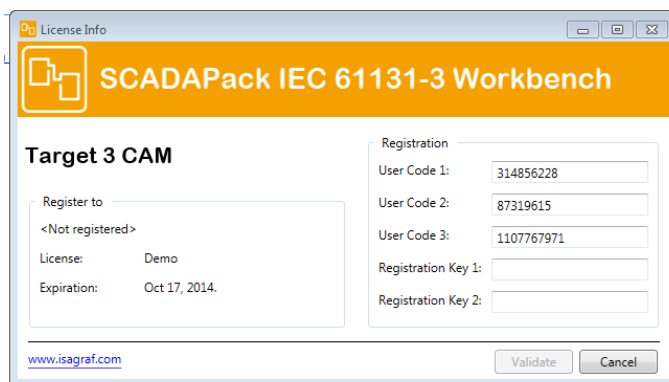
License Info

SCADAPack IEC 61131-3 Workbench

Target 3 CAM

Register to

<Not registered>

License: Demo

Expiration: Oct 17, 2014.

Registration

User Code 1: 314856228

User Code 2: 87319615

User Code 3: 1107767971

Registration Key 1:

Registration Key 2:

www.isagraf.com

Validate

Cancel